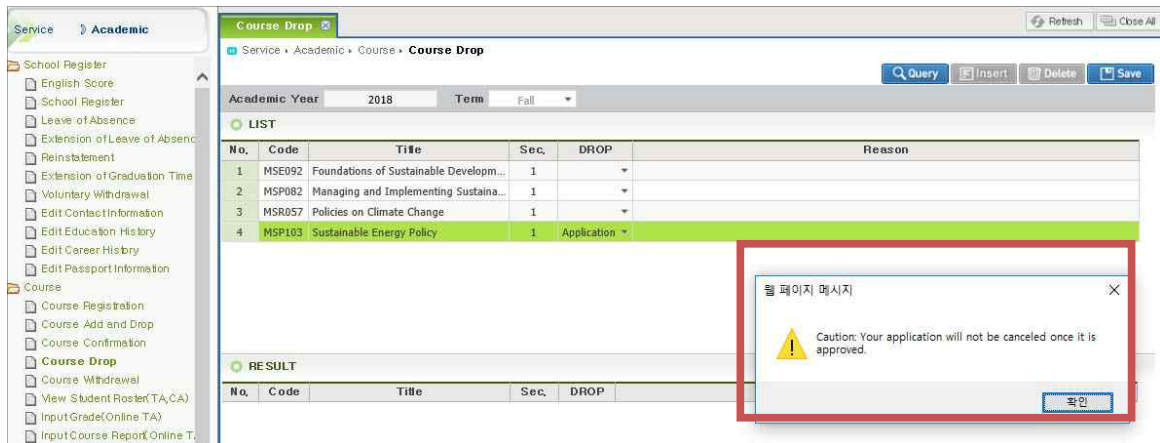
Service 》Academic

School Register
English Score
School Register
Leave of Absence
Extension of Leave of Absenc
Reinstatement
Extension of Graduation Time
Voluntary Withdrawal
Edit Contact Information
Edit Education History
Edit Career History
Edit Passport Information
Course
Course Registration
Course Add and Drop
Course Confirmation
Course Drop
Course Withdrawal
View Student Roster(TA,CA)
Input Grade(Online TA)
Input Course Report(Online T.

Course Drop

Refresh Close All

Service ▸ Academic ▸ Course ▸ Course Drop

Query Insert Delete Save

Academic Year 2018 Term Fall

LIST

| No. | Code | Title | Sec. | DROP | Reason |
|---|---|---|---|---|---|
| 1 | MSE092 | Foundations of Sustainable Developm... | 1 | | |
| 2 | MSP082 | Managing and Implementing Sustaina... | 1 | | |
| 3 | MSR057 | Policies on Climate Change | 1 | | |
| 4 | MSP103 | Sustainable Energy Policy | 1 | Application | |

RESULT

| No. | Code | Title | Sec. | DROP |
|---|---|---|---|---|

웹 페이지 메시지

Caution: Your application will not be canceled once it is approved.

확인